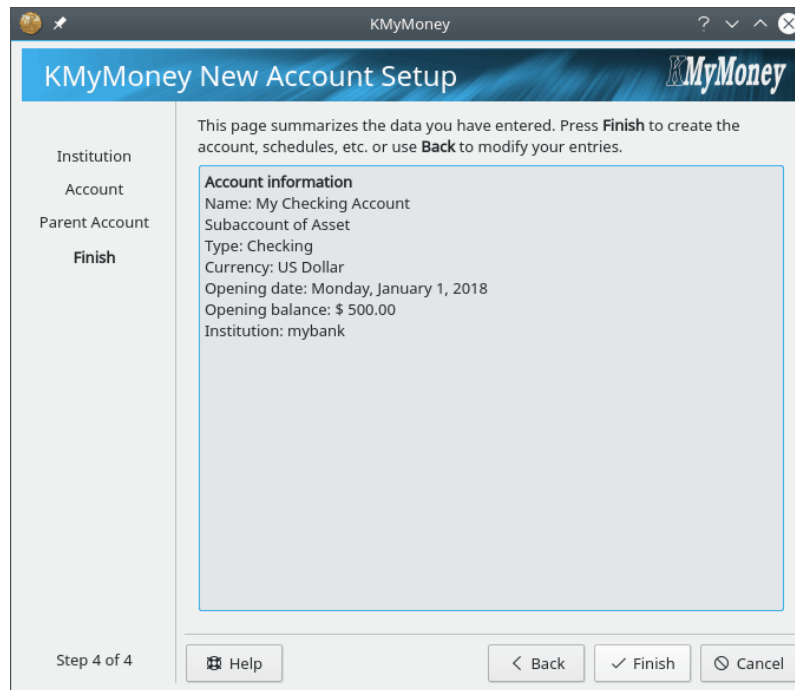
KMyMoney

KMyMoney New Account Setup

KMyMoney

Institution
Account
Parent Account
Finish

This page summarizes the data you have entered. Press **Finish** to create the account, schedules, etc. or use **Back** to modify your entries.

**Account information**
Name: My Checking Account
Subaccount of Asset
Type: Checking
Currency: US Dollar
Opening date: Monday, January 1, 2018
Opening balance: $ 500.00
Institution: mybank

Step 4 of 4

Help

< Back

Finish

Cancel